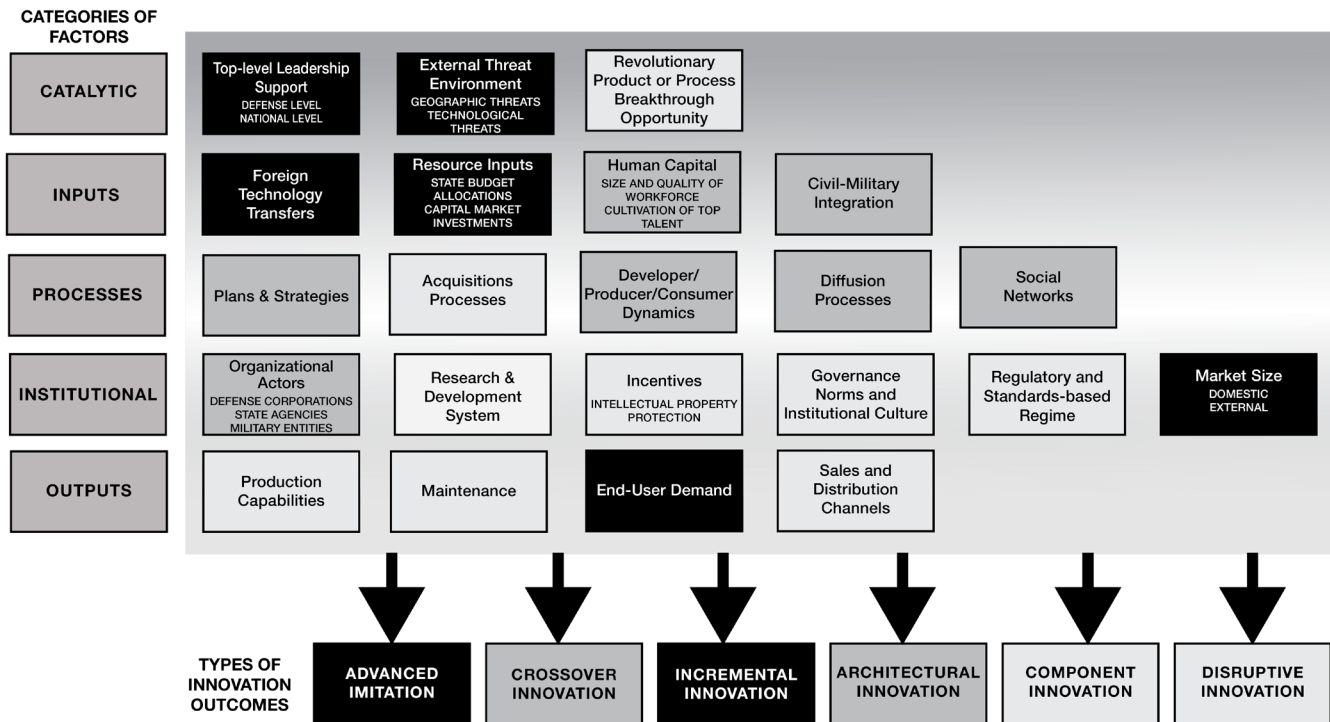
CATEGORIES OF FACTORS

CATALYTIC

Top-level Leadership Support
DEFENSE LEVEL
NATIONAL LEVEL

External Threat Environment
GEOGRAPHIC THREATS
TECHNOLOGICAL THREATS

Revolutionary Product or Process Breakthrough Opportunity

INPUTS

Foreign Technology Transfers

Resource Inputs
STATE BUDGET ALLOCATIONS
CAPITAL MARKET INVESTMENTS

Human Capital
SIZE AND QUALITY OF WORKFORCE
CULTIVATION OF TOP TALENT

Civil-Military Integration

PROCESSES

Plans & Strategies

Acquisitions Processes

Developer/ Producer/Consumer Dynamics

Diffusion Processes

Social Networks

INSTITUTIONAL

Organizational Actors
DEFENSE CORPORATIONS
STATE AGENCIES
MILITARY ENTITIES

Research & Development System

Incentives
INTELLECTUAL PROPERTY PROTECTION

Governance Norms and Institutional Culture

Regulatory and Standards-based Regime

Market Size
DOMESTIC
EXTERNAL

OUTPUTS

Production Capabilities

Maintenance

End-User Demand

Sales and Distribution Channels

TYPES OF INNOVATION OUTCOMES

ADVANCED IMITATION

CROSSOVER INNOVATION

INCREMENTAL INNOVATION

ARCHITECTURAL INNOVATION

COMPONENT INNOVATION

DISRUPTIVE INNOVATION